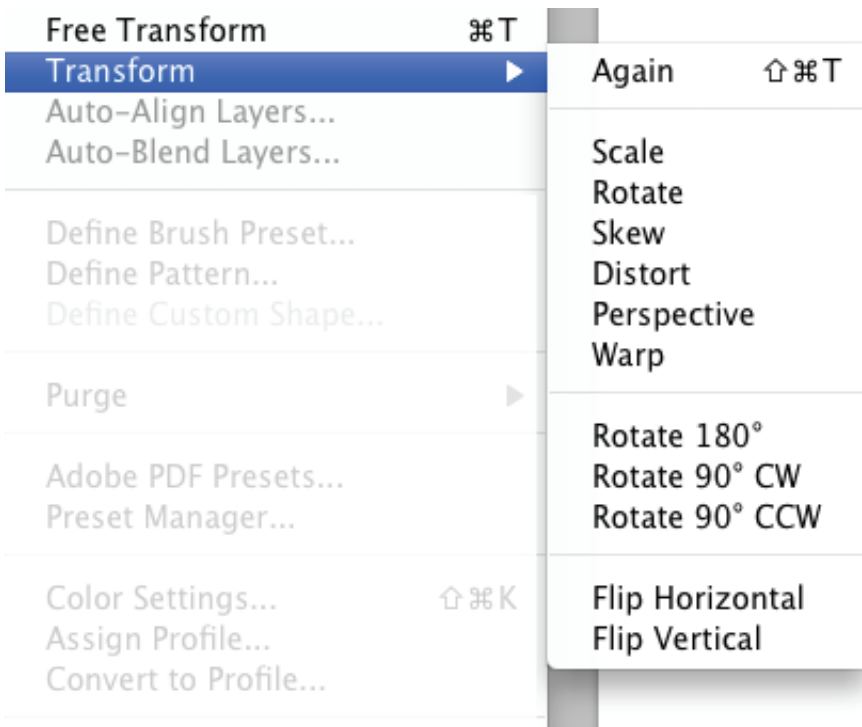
Free Transform ⌘T
Transform ▶
Auto-Align Layers...
Auto-Blend Layers...

Define Brush Preset...
Define Pattern...
Define Custom Shape...

Purge ▶

Adobe PDF Presets...
Preset Manager...

Color Settings... ⇧⌘K
Assign Profile...
Convert to Profile...

Again ⇧⌘T

Scale
Rotate
Skew
Distort
Perspective
Warp

Rotate 180°
Rotate 90° CW
Rotate 90° CCW

Flip Horizontal
Flip Vertical